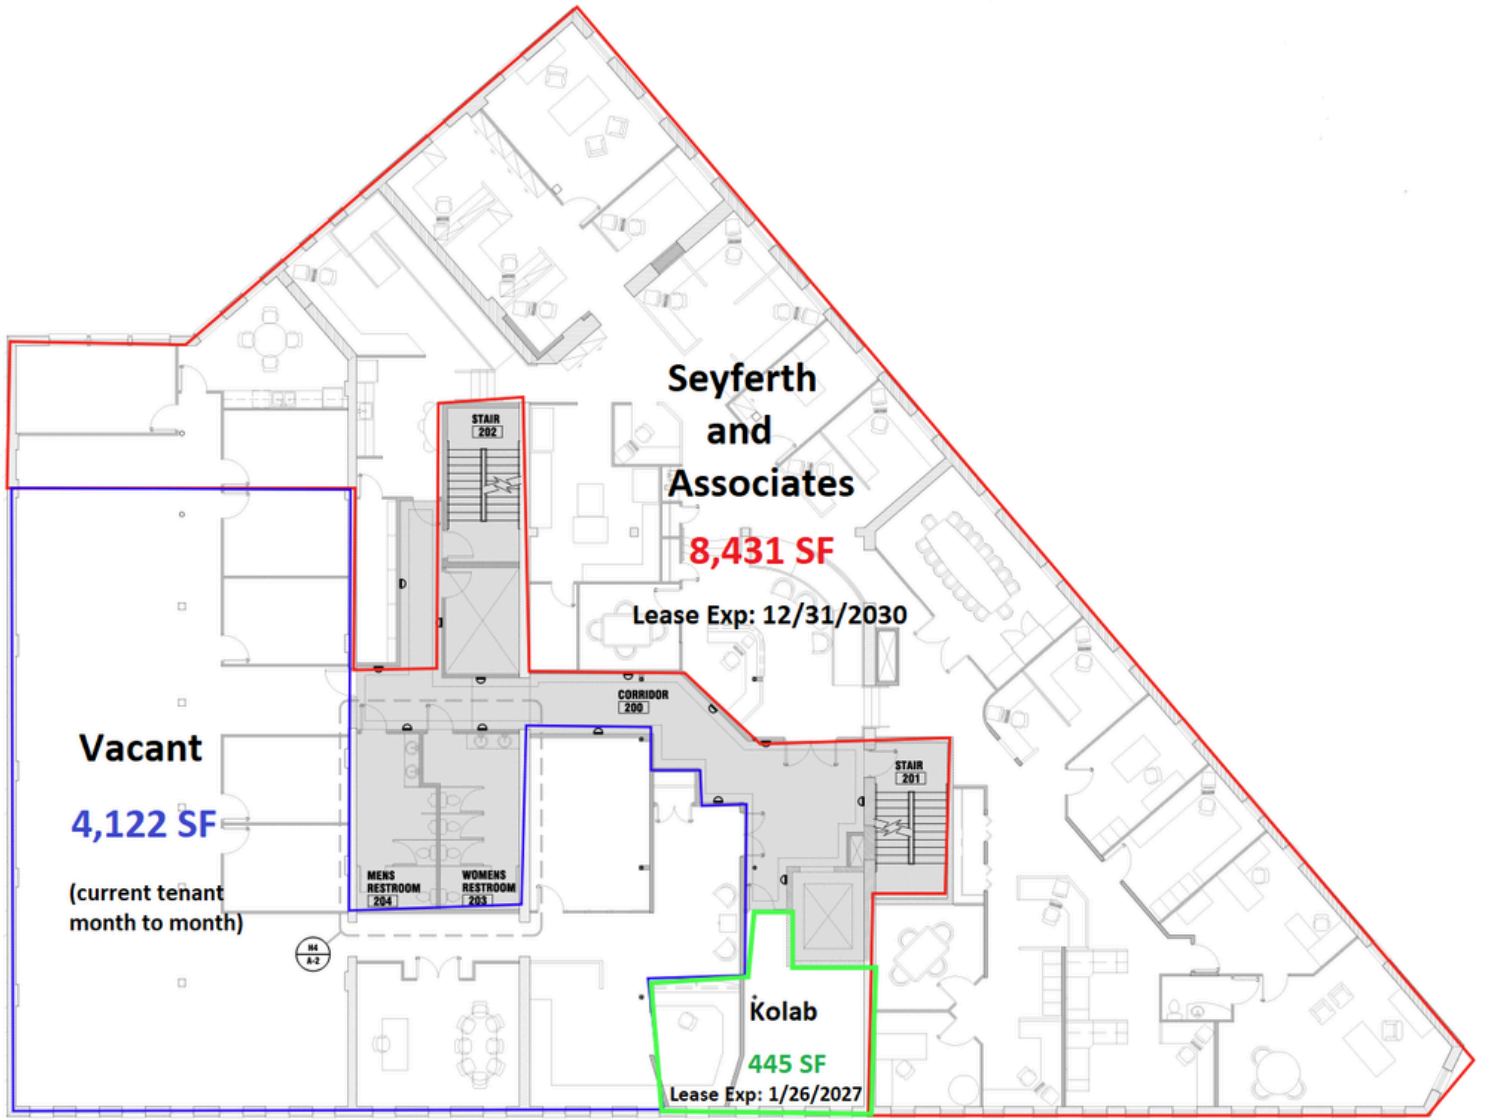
Seyferth and Associates

8,431 SF

Lease Exp: 12/31/2030

STAIR 202

CORRIDOR 200

STAIR 201

Vacant

4,122 SF

(current tenant month to month)

MENS RESTROOM 204

WOMENS RESTROOM 203

H4 A-2

Kolab

445 SF

Lease Exp: 1/26/2027